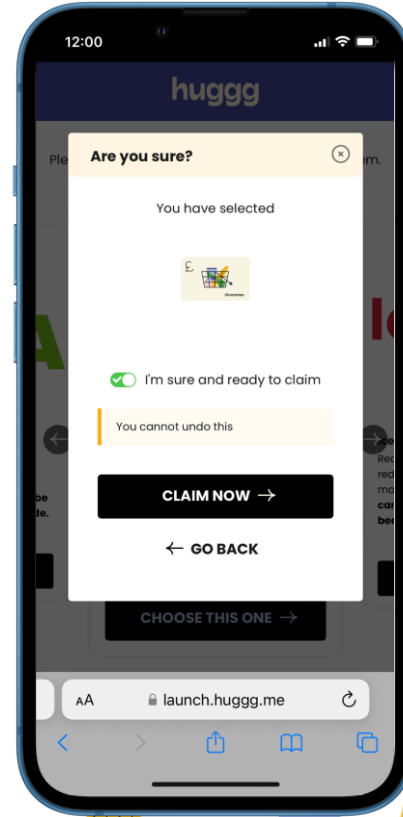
12:00

huggg

Ple m.

Are you sure?

You have selected

£

Groceries

I'm sure and ready to claim

You cannot undo this

CLAIM NOW →

← GO BACK

CHOOSE THIS ONE →

be
de.

ce
Re
red
ma
car
bee

AA launch.huggg.me